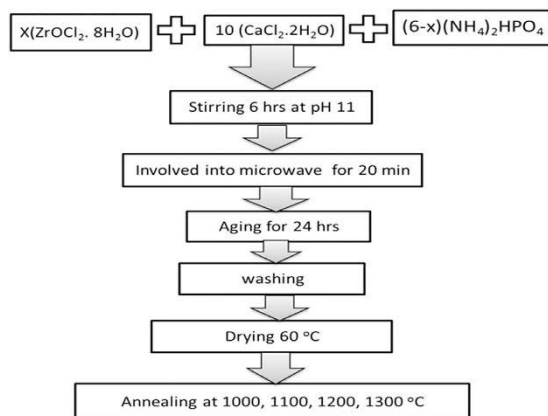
X($ZrOCl_2$. $8H_2O$)

10 ($CaCl_2.2H_2O$)

(6-x)$(NH_4)_2HPO_4$

Stirring 6 hrs at pH 11

Involved into microwave for 20 min

Aging for 24 hrs

washing

Drying 60 °C

Annealing at 1000, 1100, 1200, 1300 °C